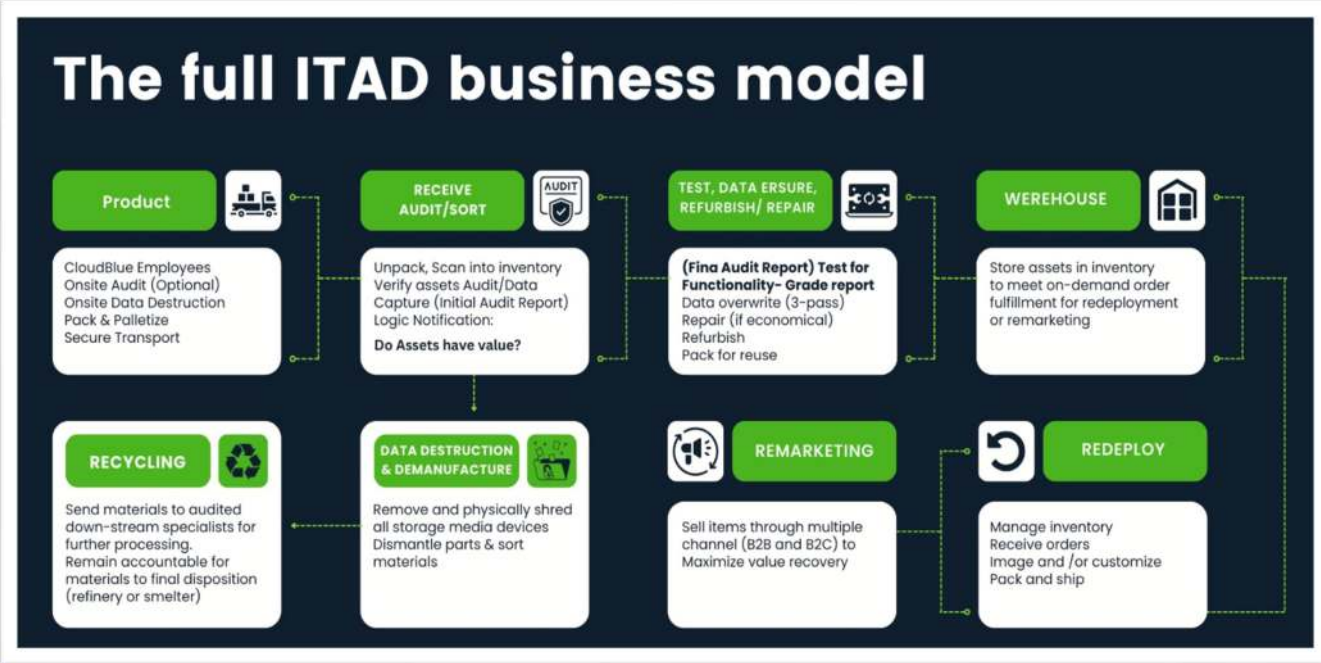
The full ITAD business model

Product

CloudBlue Employees
Onsite Audit (Optional)
Onsite Data Destruction
Pack & Palletize
Secure Transport

RECEIVE AUDIT/SORT

AUDIT

Unpack, Scan into inventory
Verify assets Audit/Data Capture (Initial Audit Report)
Logic Notification:
Do Assets have value?

TEST, DATA ERSURE, REFURBISH/ REPAIR

(Fina Audit Report) Test for Functionality- Grade report
Data overwrite (3-pass)
Repair (if economical)
Refurbish
Pack for reuse

WEREHOUSE

Store assets in inventory to meet on-demand order fulfillment for redeployment or remarketing

RECYCLING

Send materials to audited down-stream specialists for further processing.
Remain accountable for materials to final disposition (refinery or smelter)

DATA DESTRUCTION & DEMANUFACTURE

Remove and physically shred all storage media devices
Dismantle parts & sort materials

REMARKETING

Sell items through multiple channel (B2B and B2C) to Maximize value recovery

REDEPLOY

Manage inventory
Receive orders
Image and /or customize
Pack and ship